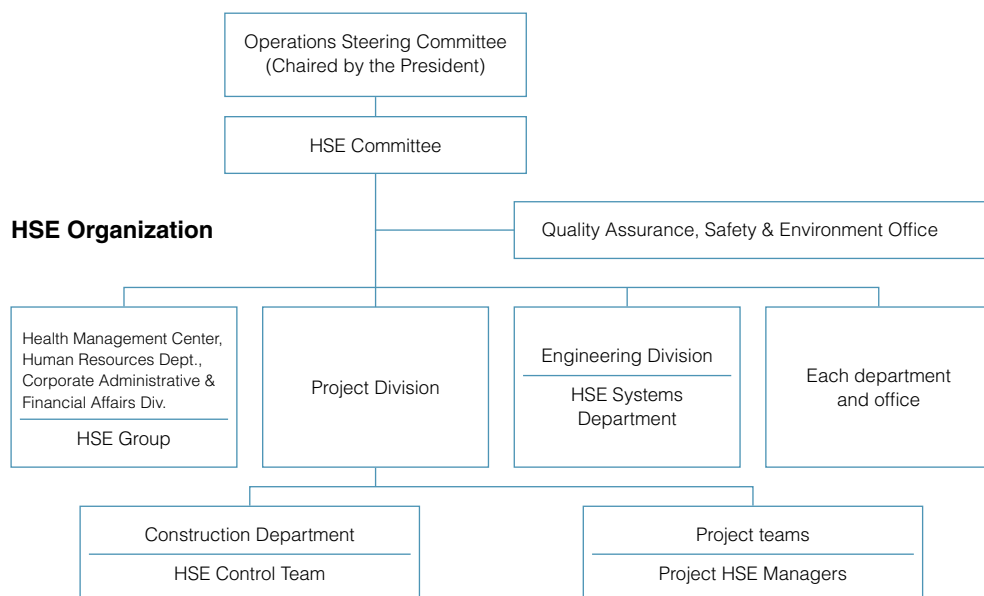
Operations Steering Committee
(Chaired by the President)

HSE Committee

HSE Organization

Quality Assurance, Safety & Environment Office

Health Management Center, Human Resources Dept., Corporate Administrative & Financial Affairs Div.

HSE Group

Project Division

Engineering Division

HSE Systems Department

Each department and office

Construction Department

HSE Control Team

Project teams

Project HSE Managers